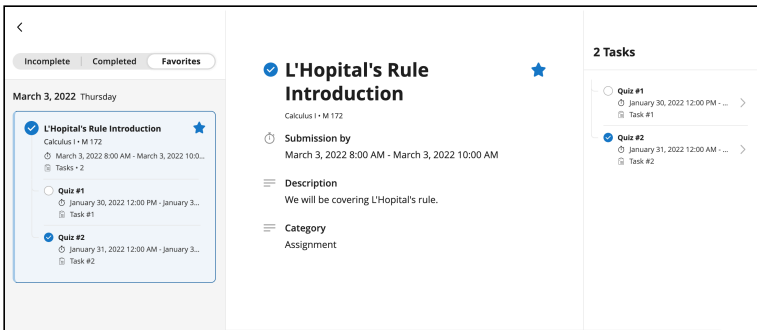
<

Incomplete | Completed | Favorites

March 3, 2022 Thursday

L'Hopital's Rule Introduction
Calculus I • M 172
March 3, 2022 8:00 AM - March 3, 2022 10:0...
Tasks • 2

Quiz #1
January 30, 2022 12:00 PM - January 3...
Task #1

Quiz #2
January 31, 2022 12:00 AM - January 3...
Task #2

L'Hopital's Rule Introduction
Calculus I • M 172

Submission by
March 3, 2022 8:00 AM - March 3, 2022 10:00 AM

Description
We will be covering L'Hopital's rule.

Category
Assignment

2 Tasks

Quiz #1
January 30, 2022 12:00 PM - ...
Task #1

Quiz #2
January 31, 2022 12:00 AM - ...
Task #2